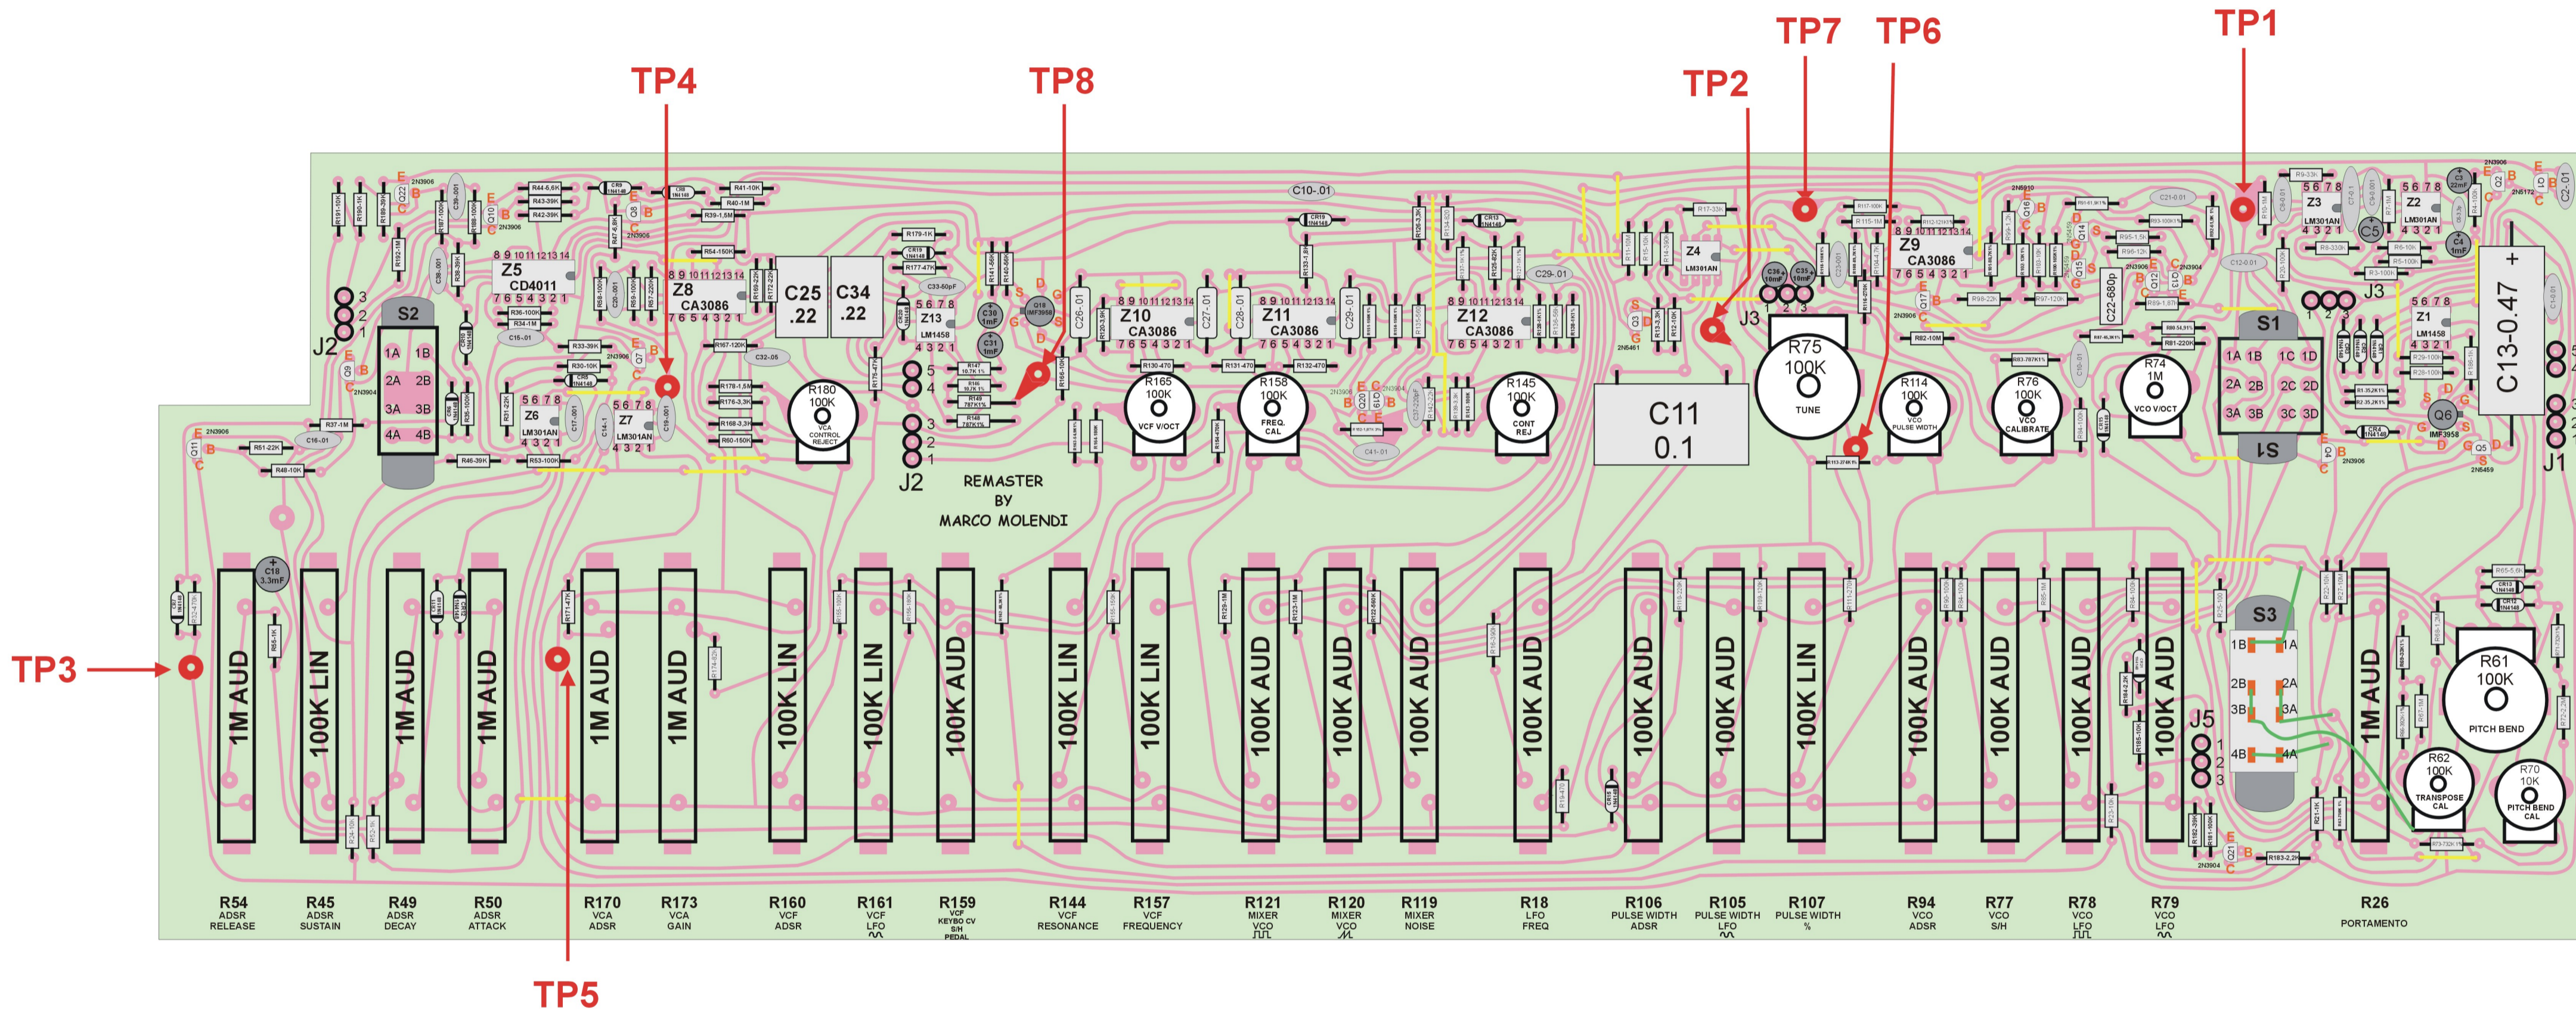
TP7 TP6 TP1
TP4 TP8 TP2

Z5 CD4011
Z8 CA3086
C25 .22
C34 .22
Z13 LM1458
Z10 CA3086
Z11 CA3086
Z12 CA3086
Z4 LM301AN
Z9 CA3086
Z3 LM301AN
Z2 LM301AN
Z1 LM1458
Z6 LM301AN
Z7 LM301AN
S2
S1
J2
J3
J1
J5
C10-.01
C11 0.1
C13-0.47 +
C22-680p
R180 100K VCA CONTROL REJECT
R165 100K VCF V/OCT
R158 100K FREQ. CAL
R145 100K CONT REJ
R75 100K TUNE
R114 100K VCO PULSE WIDTH
R76 100K VCO CALIBRATE
R74 1M VCO V/OCT
Q6 IMF3958
C18 3.3mF
C30 1mF
C31 1mF
1A 1B 2A 2B 3A 3B 4A 4B
1A 1B 1C 1D 2A 2B 2C 2D 3A 3B 3C 3D

REMASTER BY MARCO MOLENDI

TP3
1M AUD
100K LIN
1M AUD
1M AUD
1M AUD
1M AUD
100K LIN
100K LIN
100K AUD
100K LIN
100K LIN
100K AUD
100K AUD
100K AUD
100K AUD
100K AUD
100K AUD
100K LIN
100K AUD
100K AUD
100K AUD
100K AUD
1M AUD
S3
1B 1A 2B 2A 3B 3A 4B 4A
R61 100K PITCH BEND
R62 100K TRANSPOSE CAL
R70 10K PITCH BEND CAL

R54 ADSR RELEASE
R45 ADSR SUSTAIN
R49 ADSR DECAY
R50 ADSR ATTACK
R170 VCA ADSR
R173 VCA GAIN
R160 VCF ADSR
R161 VCF LFO
R159 VCF KEYBO CV S/H PEDAL
R144 VCF RESONANCE
R157 VCF FREQUENCY
R121 MIXER VCO
R120 MIXER VCO
R119 MIXER NOISE
R18 LFO FREQ
R106 PULSE WIDTH ADSR
R105 PULSE WIDTH LFO
R107 PULSE WIDTH %
R94 VCO ADSR
R77 VCO S/H
R78 VCO LFO
R79 VCO LFO
R26 PORTAMENTO

TP5